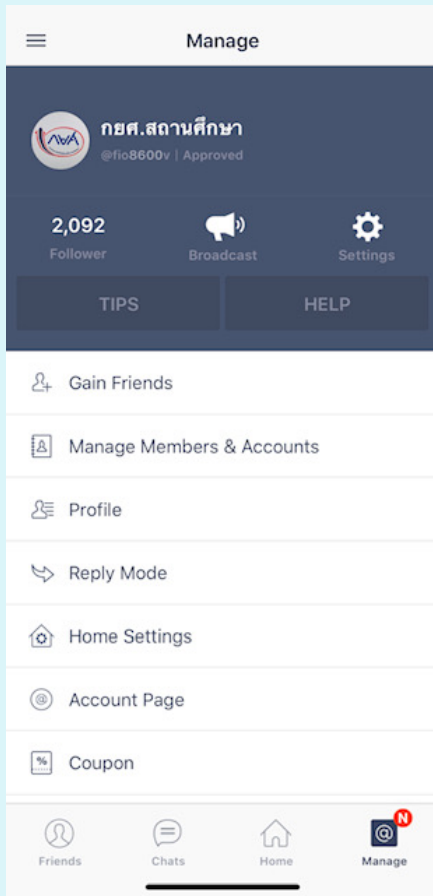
Manage

กยศ.สถานศึกษา
@fio8600v | Approved

2,092
Follower

Broadcast

Settings

TIPS

HELP

Gain Friends

Manage Members & Accounts

Profile

Reply Mode

Home Settings

Account Page

Coupon

Friends

Chats

Home

N

Manage